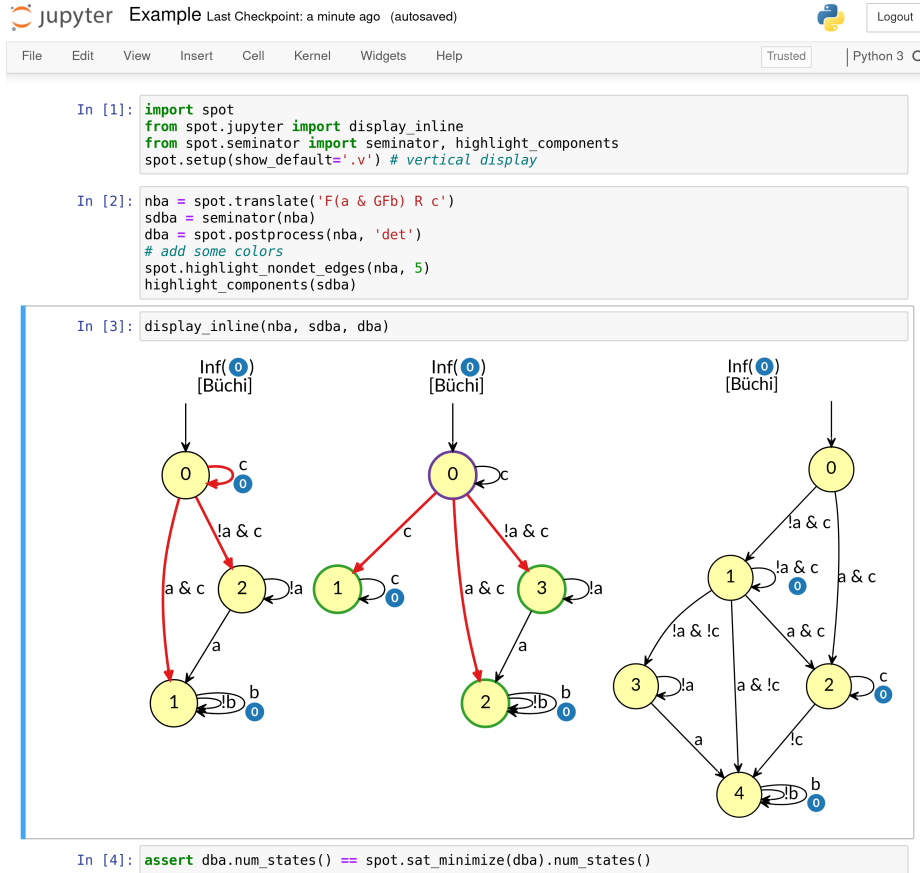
jupyter Example Last Checkpoint: a minute ago (autosaved)

Logout

File Edit View Insert Cell Kernel Widgets Help

Trusted

Python 3

In [1]: import spot
from spot.jupyter import display_inline
from spot.seminator import seminator, highlight_components
spot.setup(show_default='.v') # vertical display

In [2]: nba = spot.translate('F(a & GFb) R c')
sdba = seminator(nba)
dba = spot.postprocess(nba, 'det')
# add some colors
spot.highlight_nondet_edges(nba, 5)
highlight_components(sdba)

In [3]: display_inline(nba, sdba, dba)

Inf(0)
[Büchi]

0
c
0
!a & c
a & c
2
!a
a
1
!b
b
0

Inf(0)
[Büchi]

0
c
c
!a & c
1
c
0
a & c
3
!a
a
2
!b
b
0

Inf(0)
[Büchi]

0
!a & c
1
!a & c
0
a & c
!a & !c
a & c
3
!a
a & !c
2
c
0
a
!c
4
!b
b
0

In [4]: assert dba.num_states() == spot.sat_minimize(dba).num_states()